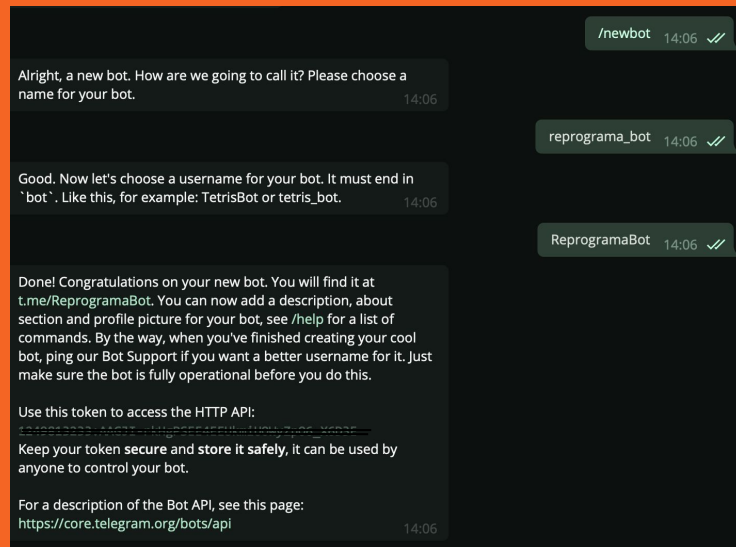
/newbot 14:06

Alright, a new bot. How are we going to call it? Please choose a name for your bot. 14:06

reprograma_bot 14:06

Good. Now let's choose a username for your bot. It must end in `bot`. Like this, for example: TetrisBot or tetris_bot. 14:06

ReprogramaBot 14:06

Done! Congratulations on your new bot. You will find it at t.me/ReprogramaBot. You can now add a description, about section and profile picture for your bot, see /help for a list of commands. By the way, when you've finished creating your cool bot, ping our Bot Support if you want a better username for it. Just make sure the bot is fully operational before you do this.

Use this token to access the HTTP API:
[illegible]
Keep your token **secure** and **store it safely**, it can be used by anyone to control your bot.

For a description of the Bot API, see this page:
https://core.telegram.org/bots/api 14:06